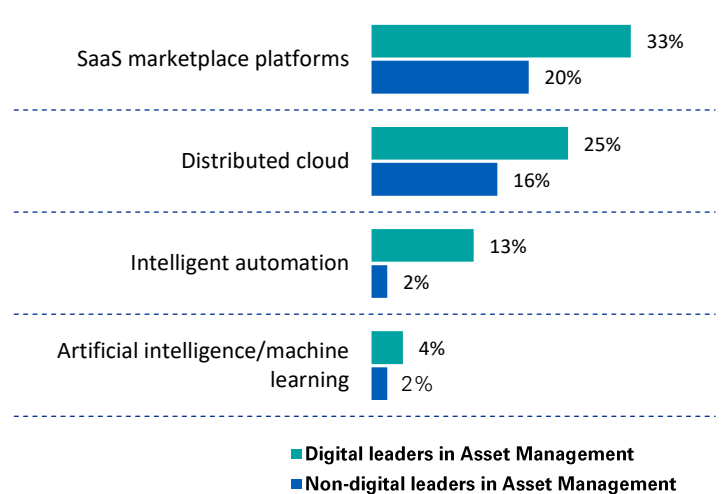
SaaS marketplace platforms
33%
20%

Distributed cloud
25%
16%

Intelligent automation
13%
2%

Artificial intelligence/machine learning
4%
2%

Digital leaders in Asset Management
Non-digital leaders in Asset Management